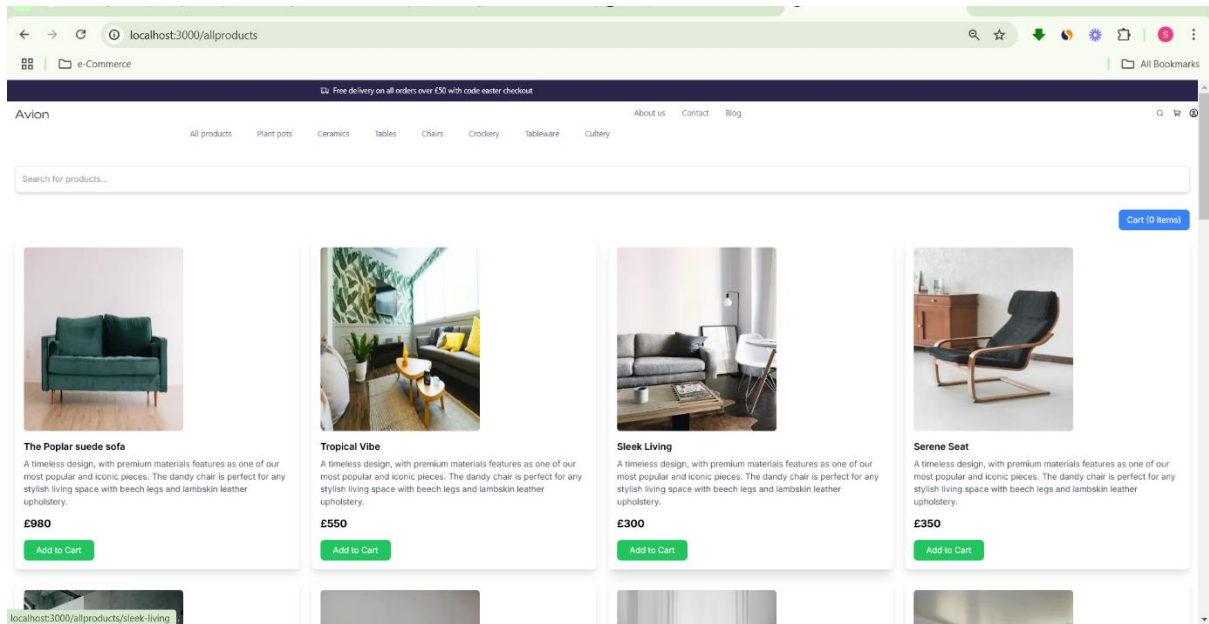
localhost:3000/allproducts

e-Commerce

All Bookmarks

Free delivery on all orders over £50 with code easter checkout

Avion

About us Contact Blog

All products Plant pots Ceramics Tables Chairs Crockery Tableware Cultery

Search for products...

Cart (0 Items)

The Poplar suede sofa

A timeless design, with premium materials features as one of our most popular and iconic pieces. The dandy chair is perfect for any stylish living space with beech legs and lambskin leather upholstery.

£980

Add to Cart

Tropical Vibe

A timeless design, with premium materials features as one of our most popular and iconic pieces. The dandy chair is perfect for any stylish living space with beech legs and lambskin leather upholstery.

£550

Add to Cart

Sleek Living

A timeless design, with premium materials features as one of our most popular and iconic pieces. The dandy chair is perfect for any stylish living space with beech legs and lambskin leather upholstery.

£300

Add to Cart

Serene Seat

A timeless design, with premium materials features as one of our most popular and iconic pieces. The dandy chair is perfect for any stylish living space with beech legs and lambskin leather upholstery.

£350

Add to Cart

localhost:3000/allproducts/sleek-living